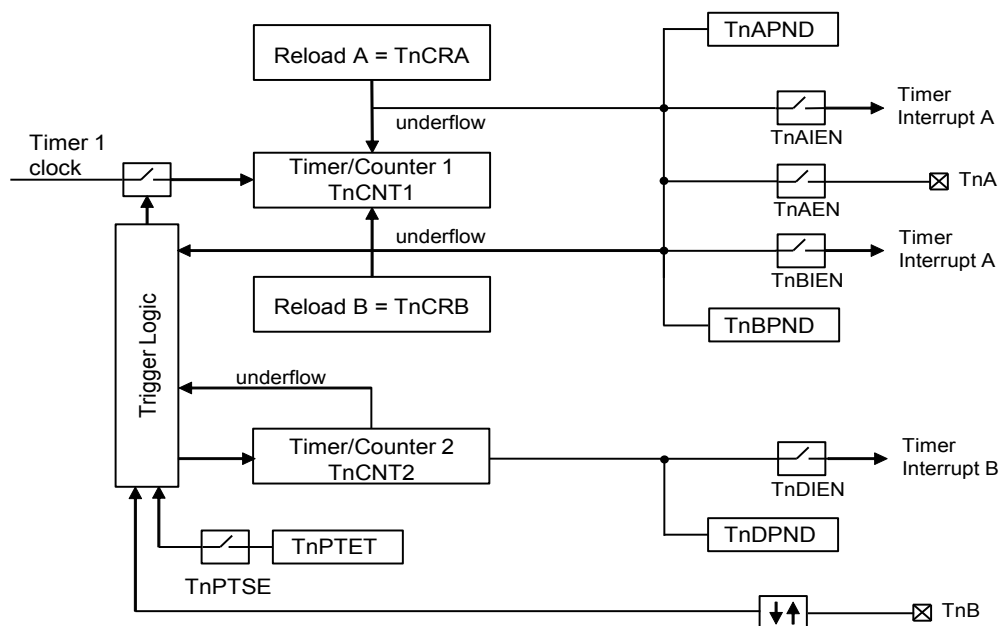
Reload A = TnCRA

TnAPND

underflow

Timer Interrupt A

TnAIEN

Timer 1 clock

Timer/Counter 1 TnCNT1

TnA

TnAEN

underflow

Timer Interrupt A

TnBIEN

Trigger Logic

Reload B = TnCRB

TnBPND

underflow

Timer/Counter 2 TnCNT2

Timer Interrupt B

TnDIEN

TnDPND

TnPTET

TnPTSE

TnB